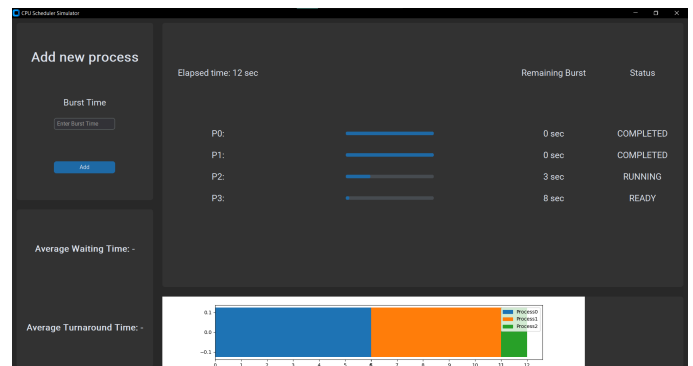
CPU Scheduler Simulator

Add new process

Burst Time

Enter Burst Time

Add

Average Waiting Time: -

Average Turnaround Time: -

Elapsed time: 12 sec

Remaining Burst

Status

| | Remaining Burst | Status |
|---|---|---|
| P0: | 0 sec | COMPLETED |
| P1: | 0 sec | COMPLETED |
| P2: | 3 sec | RUNNING |
| P3: | 8 sec | READY |

0.1
0.0
−0.1
0 1 2 3 4 5 6 7 8 9 10 11 12

Process0
Process1
Process2